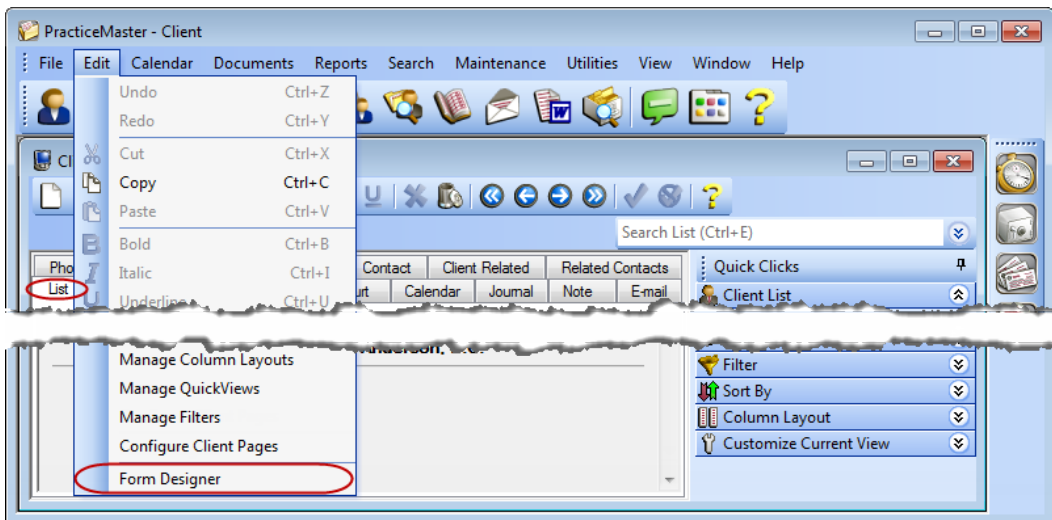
PracticeMaster - Client

File Edit Calendar Documents Reports Search Maintenance Utilities View Window Help

Undo Ctrl+Z
Redo Ctrl+Y
Cut Ctrl+X
Copy Ctrl+C
Paste Ctrl+V
Bold Ctrl+B
Italic Ctrl+I
Underline Ctrl+U

Cl

Search List (Ctrl+E)

Pho
List
Contact
Client Related
Related Contacts
urt
Calendar
Journal
Note
E-mail

Quick Clicks
Client List

Manage Column Layouts
Manage QuickViews
Manage Filters
Configure Client Pages
Form Designer

Filter
Sort By
Column Layout
Customize Current View